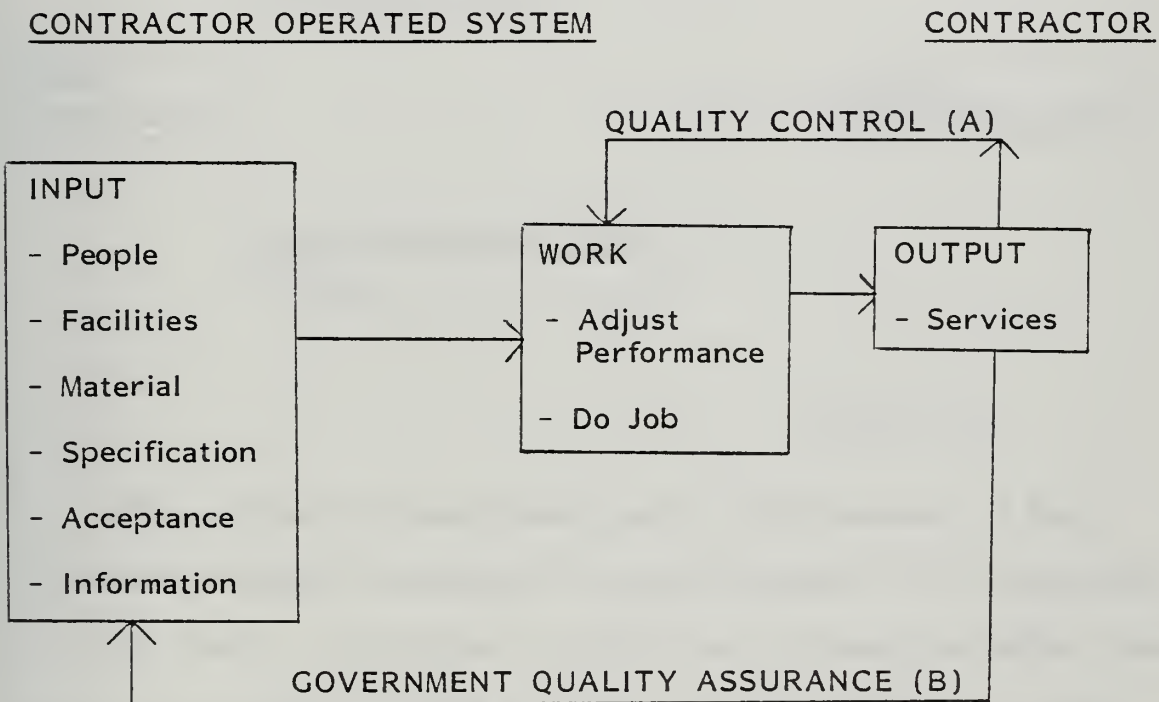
CONTRACTOR OPERATED SYSTEM

CONTRACTOR

QUALITY CONTROL (A)

INPUT
- People
- Facilities
- Material
- Specification
- Acceptance
- Information

WORK
- Adjust Performance
- Do Job

OUTPUT
- Services

GOVERNMENT QUALITY ASSURANCE (B)